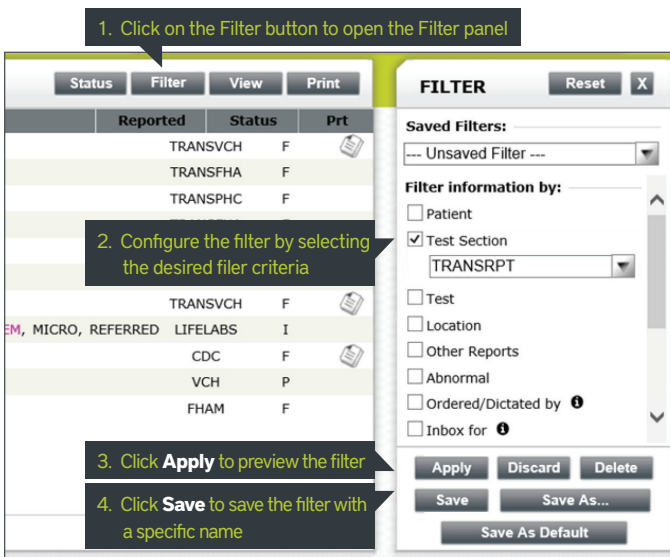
1. Click on the Filter button to open the Filter panel

Status Filter View Print

| Reported | Status | Prt |
|---|---|---|
| TRANSVCH | F | |
| TRANSFHA | F | |
| TRANSPHC | F | |
| TRANSVCH | F | |
| EM, MICRO, REFERRED LIFELABS | I | |
| CDC | F | |
| VCH | P | |
| FHAM | F | |

2. Configure the filter by selecting the desired filer criteria

3. Click **Apply** to preview the filter

4. Click **Save** to save the filter with a specific name

FILTER Reset X

Saved Filters:

--- Unsaved Filter ---

Filter information by:

Patient

Test Section

TRANSRPT

Test

Location

Other Reports

Abnormal

Ordered/Dictated by

Inbox for

Apply Discard Delete

Save Save As...

Save As Default